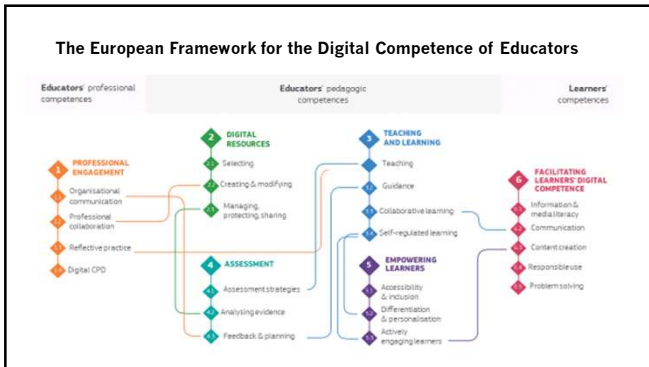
The European Framework for the Digital Competence of Educators

Educators' professional competences

Educators' pedagogic competences

Learners' competences

1 PROFESSIONAL ENGAGEMENT

Organisational communication

Professional collaboration

Reflective practice

Digital CPD

2 DIGITAL RESOURCES

Selecting

Creating & modifying

Managing, protecting, sharing

3 TEACHING AND LEARNING

Teaching

Guidance

Collaborative learning

Self-regulated learning

4 ASSESSMENT

Assessment strategies

Analysing evidence

Feedback & planning

5 EMPOWERING LEARNERS

Accessibility & inclusion

Differentiation & personalisation

Actively engaging learners

6 FACILITATING LEARNERS' DIGITAL COMPETENCE

Information & media literacy

Communication

Content creation

Responsible use

Problem solving